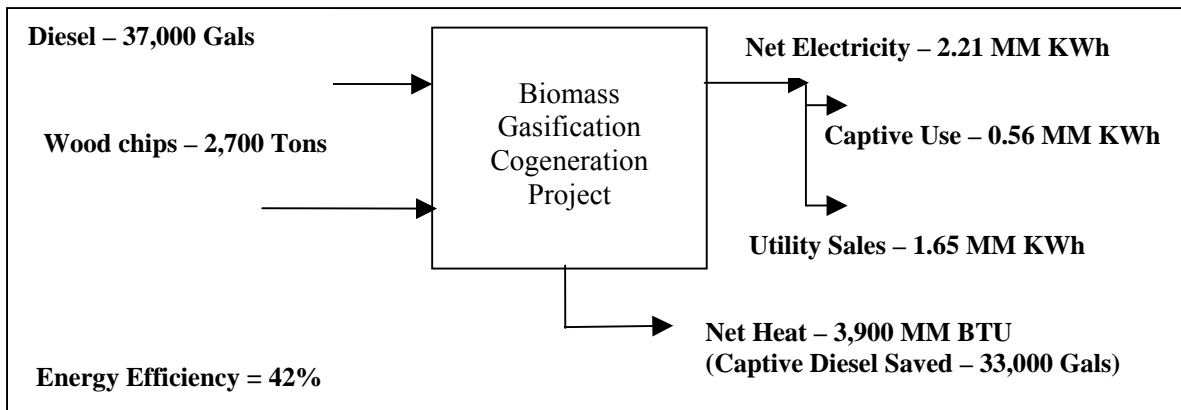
Diesel – 37,000 Gals

Wood chips – 2,700 Tons

Biomass Gasification Cogeneration Project

Net Electricity – 2.21 MM KWh

Captive Use – 0.56 MM KWh

Utility Sales – 1.65 MM KWh

Net Heat – 3,900 MM BTU
(Captive Diesel Saved – 33,000 Gals)

Energy Efficiency = 42%